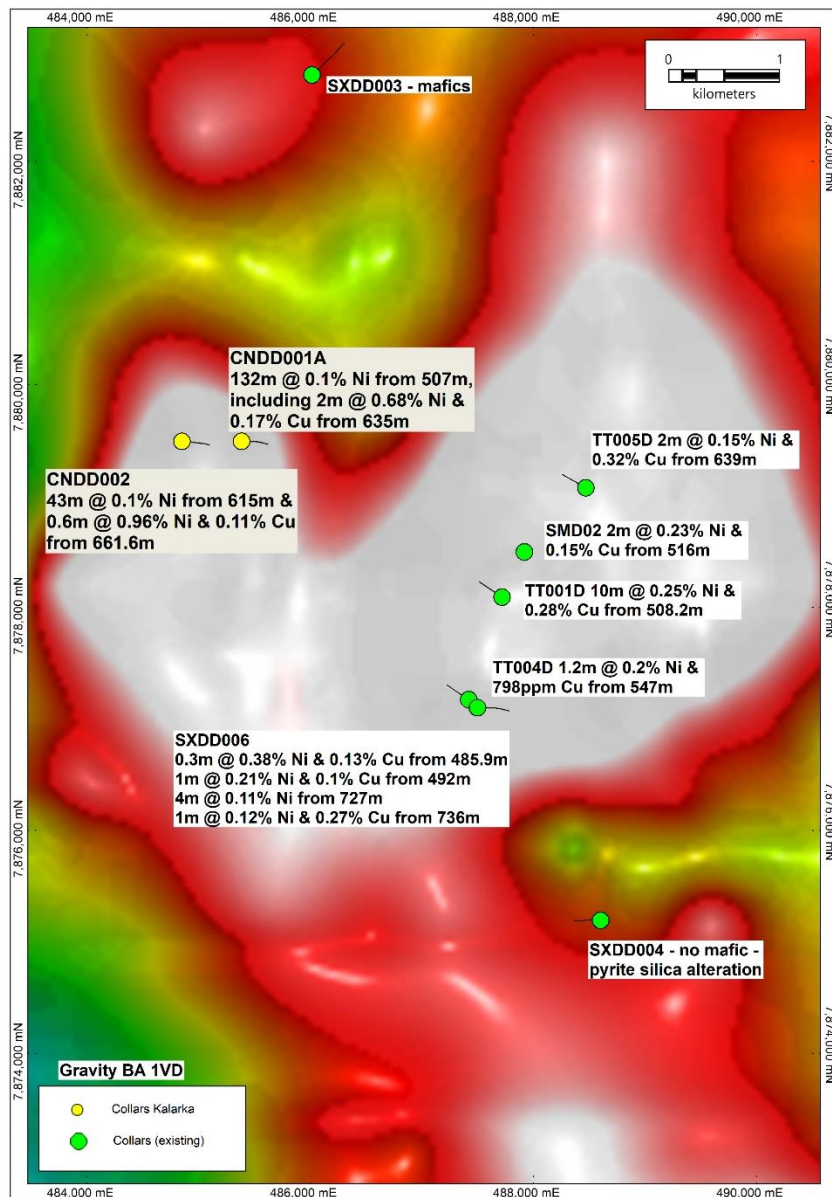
484,000 mE
486,000 mE
488,000 mE
490,000 mE

0
1
kilometers

SXDD003 - mafics

7,882,000 mN
7,882,000 mN

CNDD001A
132m @ 0.1% Ni from 507m, including 2m @ 0.68% Ni & 0.17% Cu from 635m

7,880,000 mN
7,880,000 mN

TT005D 2m @ 0.15% Ni & 0.32% Cu from 639m

CNDD002
43m @ 0.1% Ni from 615m & 0.6m @ 0.96% Ni & 0.11% Cu from 661.6m

SMD02 2m @ 0.23% Ni & 0.15% Cu from 516m

TT001D 10m @ 0.25% Ni & 0.28% Cu from 508.2m

7,878,000 mN
7,878,000 mN

TT004D 1.2m @ 0.2% Ni & 798ppm Cu from 547m

SXDD006
0.3m @ 0.38% Ni & 0.13% Cu from 485.9m
1m @ 0.21% Ni & 0.1% Cu from 492m
4m @ 0.11% Ni from 727m
1m @ 0.12% Ni & 0.27% Cu from 736m

7,876,000 mN
7,876,000 mN

SXDD004 - no mafic - pyrite silica alteration

7,874,000 mN
7,874,000 mN

Gravity BA 1VD

Collars Kalarka
Collars (existing)

484,000 mE
486,000 mE
488,000 mE
490,000 mE